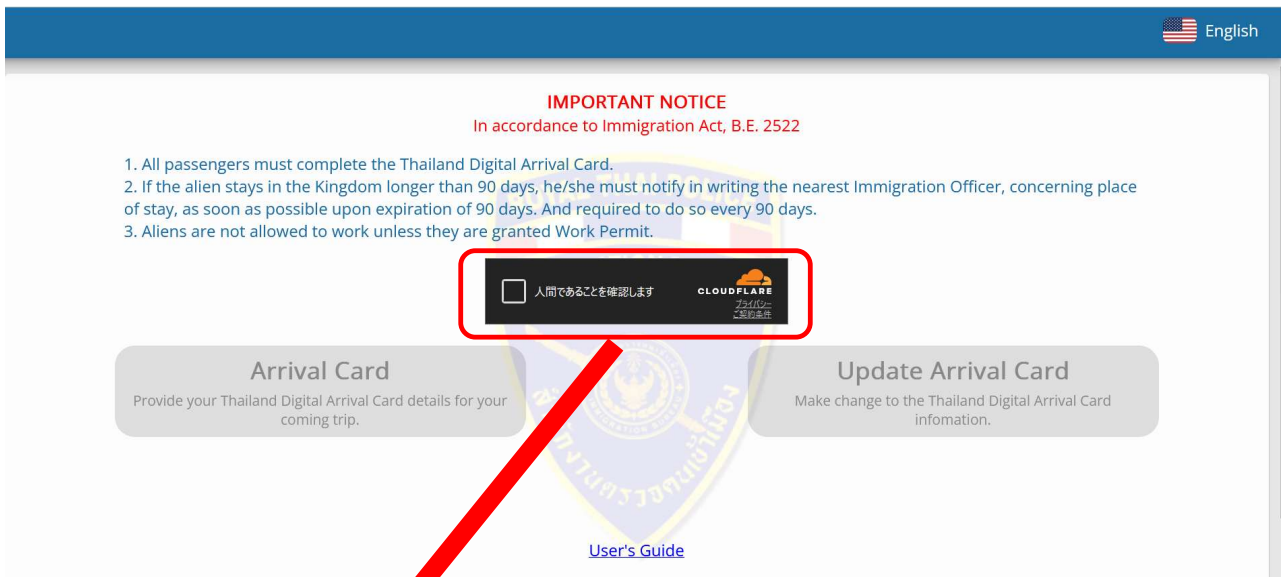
English

IMPORTANT NOTICE
In accordance to Immigration Act, B.E. 2522

1. All passengers must complete the Thailand Digital Arrival Card.
2. If the alien stays in the Kingdom longer than 90 days, he/she must notify in writing the nearest Immigration Officer, concerning place of stay, as soon as possible upon expiration of 90 days. And required to do so every 90 days.
3. Aliens are not allowed to work unless they are granted Work Permit.

人間であることを確認します
CLOUDFLARE
プライバシー
ご利用条件

Arrival Card
Provide your Thailand Digital Arrival Card details for your coming trip.

Update Arrival Card
Make change to the Thailand Digital Arrival Card infomation.

User's Guide